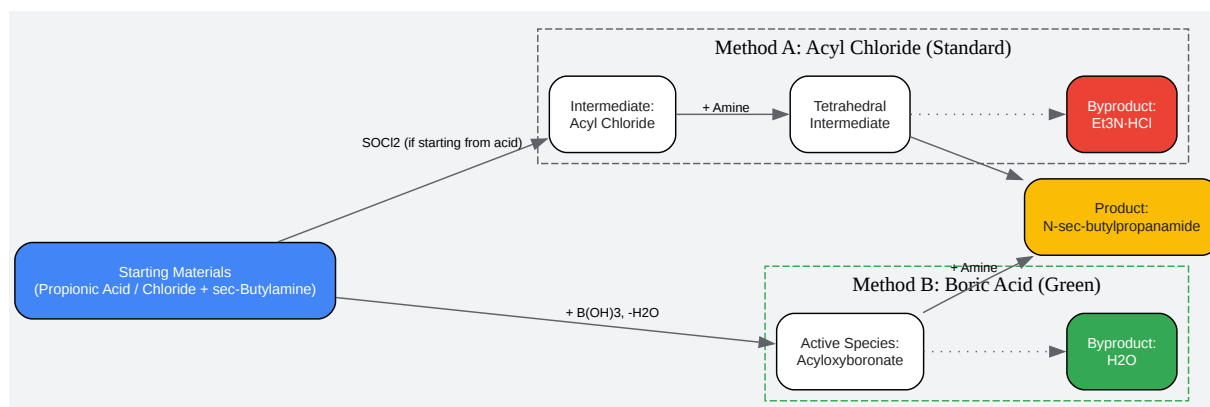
Method A: Acyl Chloride (Standard)

SOCl2 (if starting from acid)

Intermediate:
Acyl Chloride

+ Amine

Tetrahedral
Intermediate

Byproduct:
Et3N·HCl

Product:
N-sec-butylpropanamide

Starting Materials
(Propionic Acid / Chloride + sec-Butylamine)

+ Amine

Method B: Boric Acid (Green)

+ B(OH)3, -H2O

Active Species:
Acyloxyboronate

Byproduct:
H2O